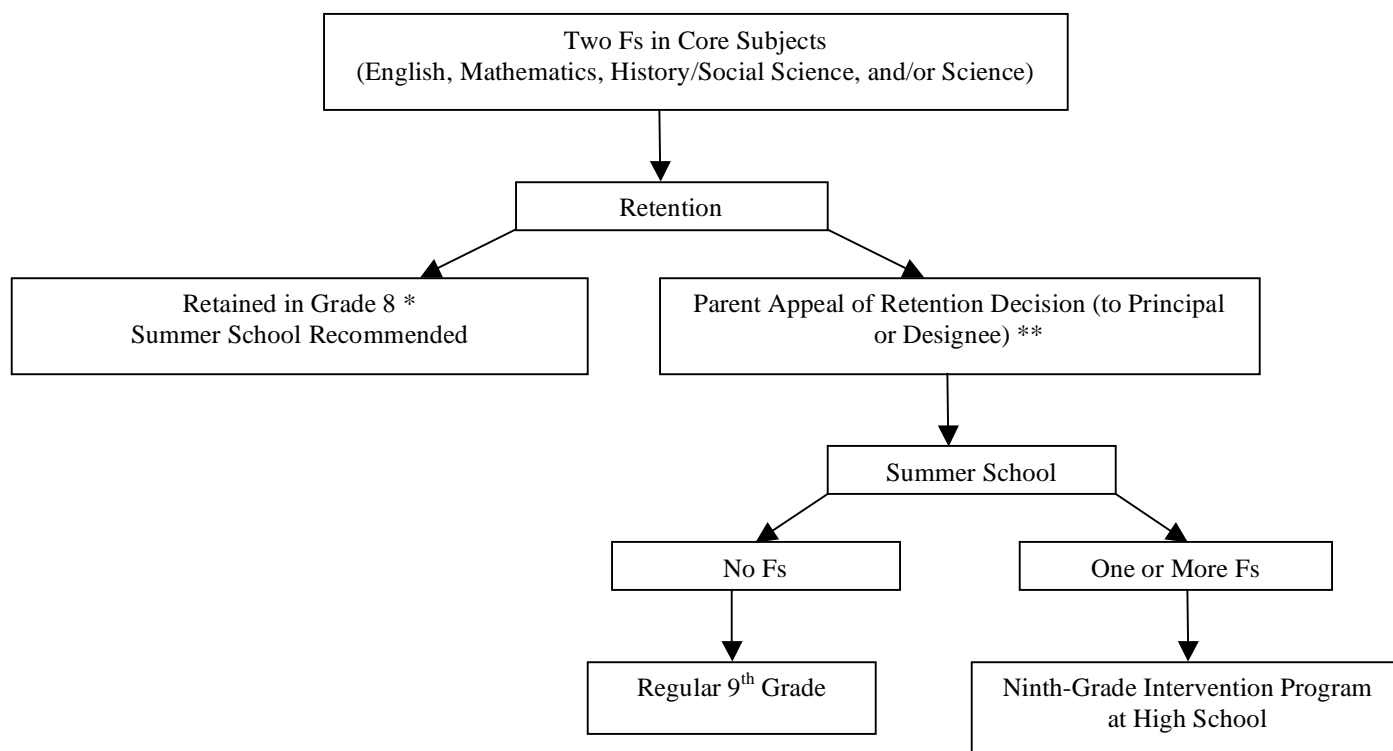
Two Fs in Core Subjects
(English, Mathematics, History/Social Science, and/or Science)

Retention

Retained in Grade 8 *
Summer School Recommended

Parent Appeal of Retention Decision (to Principal or Designee) **

Summer School

No Fs

One or More Fs

Regular 9$^{th}$ Grade

Ninth-Grade Intervention Program at High School